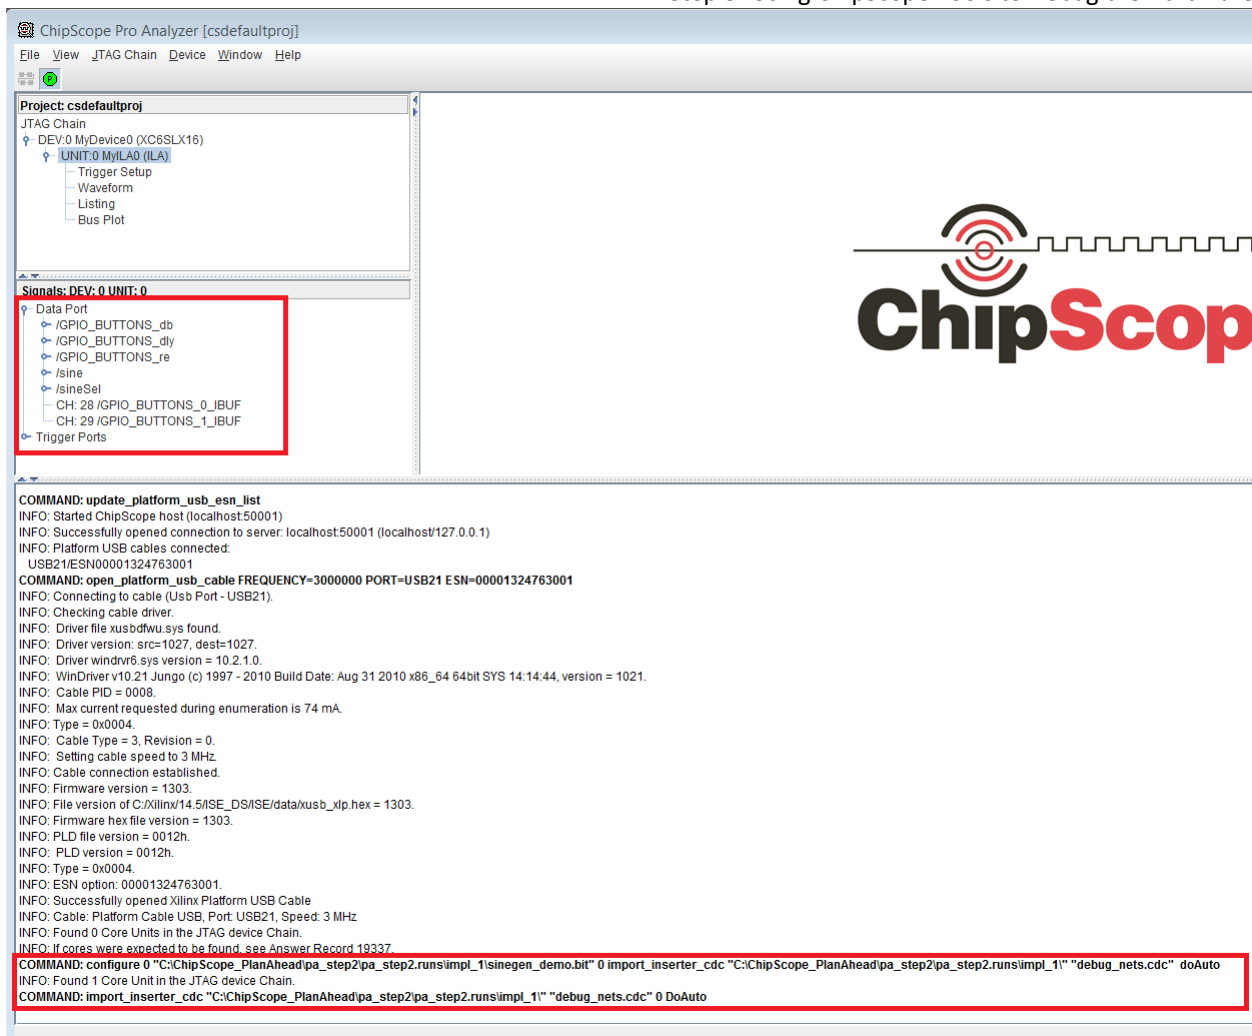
ChipScope Pro Analyzer [csdefaultproj]

File View JTAG Chain Device Window Help

Project: csdefaultproj
JTAG Chain
DEV:0 MyDevice0 (XC6SLX16)
UNIT:0 MyILA0 (ILA)
Trigger Setup
Waveform
Listing
Bus Plot

Signals: DEV: 0 UNIT: 0
Data Port
/GPIO_BUTTONS_db
/GPIO_BUTTONS_dly
/GPIO_BUTTONS_re
/sine
/sineSel
CH: 28 /GPIO_BUTTONS_0_IBUF
CH: 29 /GPIO_BUTTONS_1_IBUF
Trigger Ports

ChipScop

COMMAND: update_platform_usb_esn_list
INFO: Started ChipScope host (localhost:50001)
INFO: Successfully opened connection to server: localhost:50001 (localhost/127.0.0.1)
INFO: Platform USB cables connected:
USB21/ESN00001324763001
COMMAND: open_platform_usb_cable FREQUENCY=3000000 PORT=USB21 ESN=00001324763001
INFO: Connecting to cable (Usb Port - USB21).
INFO: Checking cable driver.
INFO: Driver file xusbdfwu.sys found.
INFO: Driver version: src=1027, dest=1027.
INFO: Driver windrvr6.sys version = 10.2.1.0.
INFO: WinDriver v10.21 Jungo (c) 1997 - 2010 Build Date: Aug 31 2010 x86_64 64bit SYS 14:14:44, version = 1021.
INFO: Cable PID = 0008.
INFO: Max current requested during enumeration is 74 mA.
INFO: Type = 0x0004.
INFO: Cable Type = 3, Revision = 0.
INFO: Setting cable speed to 3 MHz.
INFO: Cable connection established.
INFO: Firmware version = 1303.
INFO: File version of C:/Xilinx/14.5/ISE_DS/ISE/data/xusb_xlp.hex = 1303.
INFO: Firmware hex file version = 1303.
INFO: PLD file version = 0012h.
INFO: PLD version = 0012h.
INFO: Type = 0x0004.
INFO: ESN option: 00001324763001.
INFO: Successfully opened Xilinx Platform USB Cable
INFO: Cable: Platform Cable USB, Port: USB21, Speed: 3 MHz
INFO: Found 0 Core Units in the JTAG device Chain.
INFO: If cores were expected to be found, see Answer Record 19337.
COMMAND: configure 0 "C:\ChipScope_PlanAhead\pa_step2\pa_step2.runs\impl_1\sinegen_demo.bit" 0 import_inserter_cdc "C:\ChipScope_PlanAhead\pa_step2\pa_step2.runs\impl_1\" "debug_nets.cdc" doAuto
INFO: Found 1 Core Unit in the JTAG device Chain.
COMMAND: import_inserter_cdc "C:\ChipScope_PlanAhead\pa_step2\pa_step2.runs\impl_1\" "debug_nets.cdc" 0 DoAuto